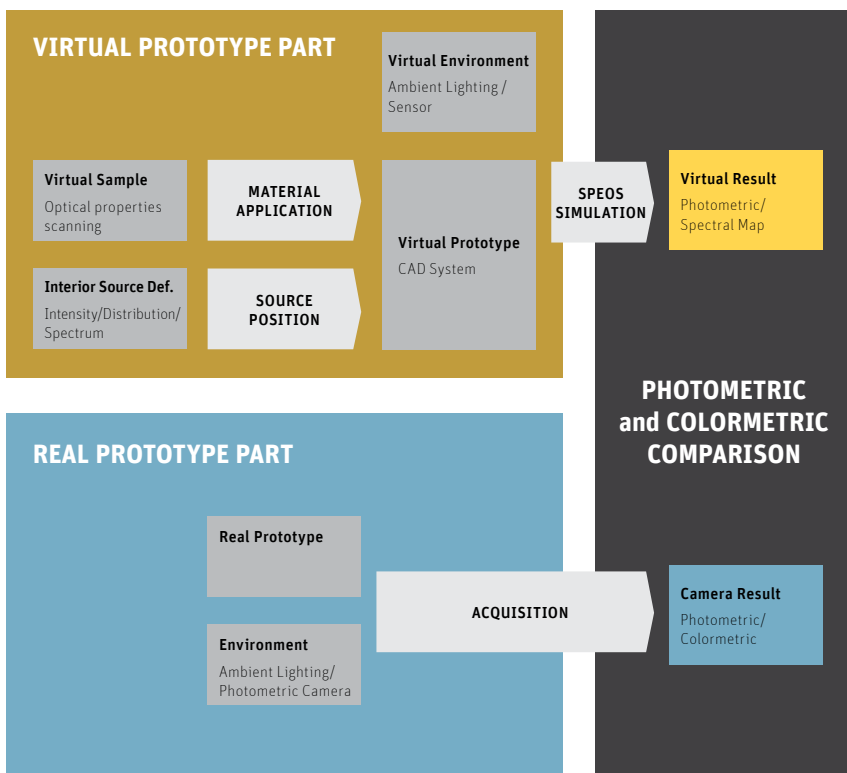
VIRTUAL PROTOTYPE PART

Virtual Environment
Ambient Lighting / Sensor

Virtual Sample
Optical properties scanning

MATERIAL APPLICATION

Interior Source Def.
Intensity/Distribution/ Spectrum

SOURCE POSITION

Virtual Prototype
CAD System

SPEOS SIMULATION

Virtual Result
Photometric/ Spectral Map

PHOTOMETRIC and COLORMETRIC COMPARISON

REAL PROTOTYPE PART

Real Prototype

Environment
Ambient Lighting/ Photometric Camera

ACQUISITION

Camera Result
Photometric/ Colormetric